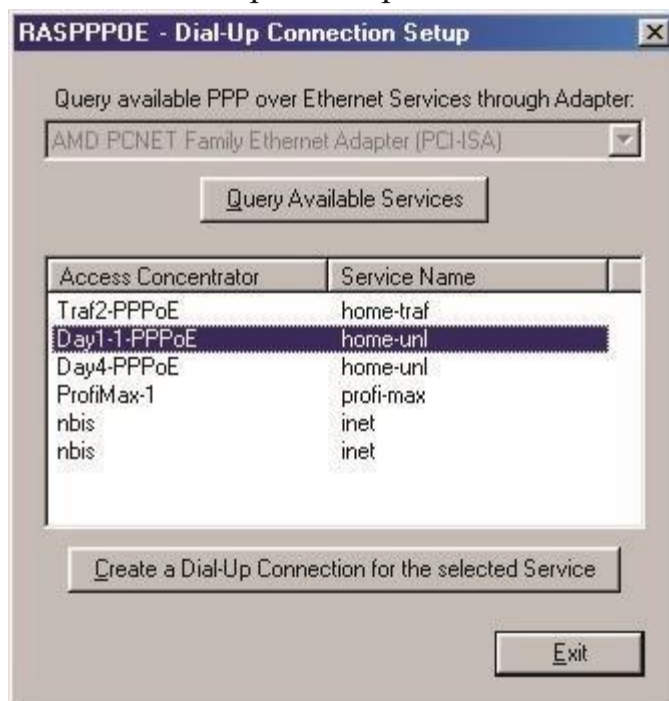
RASPPPOE - Dial-Up Connection Setup

Query available PPP over Ethernet Services through Adapter:

AMD PCNET Family Ethernet Adapter (PCI-ISA)

Query Available Services

| Access Concentrator | Service Name |
|---|---|
| Traf2-PPPoE | home-traf |
| Day1-1-PPPoE | home-unl |
| Day4-PPPoE | home-unl |
| ProfiMax-1 | profi-max |
| nbis | inet |
| nbis | inet |

Create a Dial-Up Connection for the selected Service

Exit